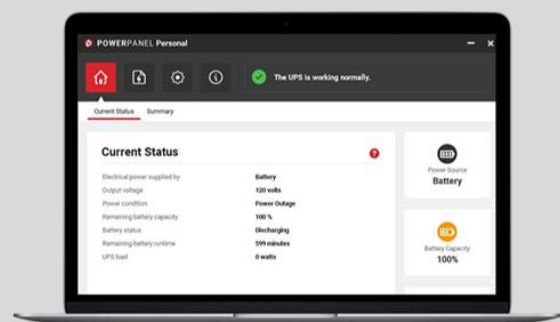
POWERPANEL Personal

The UPS is working normally.

Current Status Summary

Current Status

| | |
|---|---|
| Electrical power supplied by | Battery |
| Output voltage | 120 volts |
| Power condition | Power Outage |
| Remaining battery capacity | 100 % |
| Battery status | Discharging |
| Remaining battery runtime | 599 minutes |
| UPS load | 0 watts |

Power Source
Battery

Battery Capacity
100%